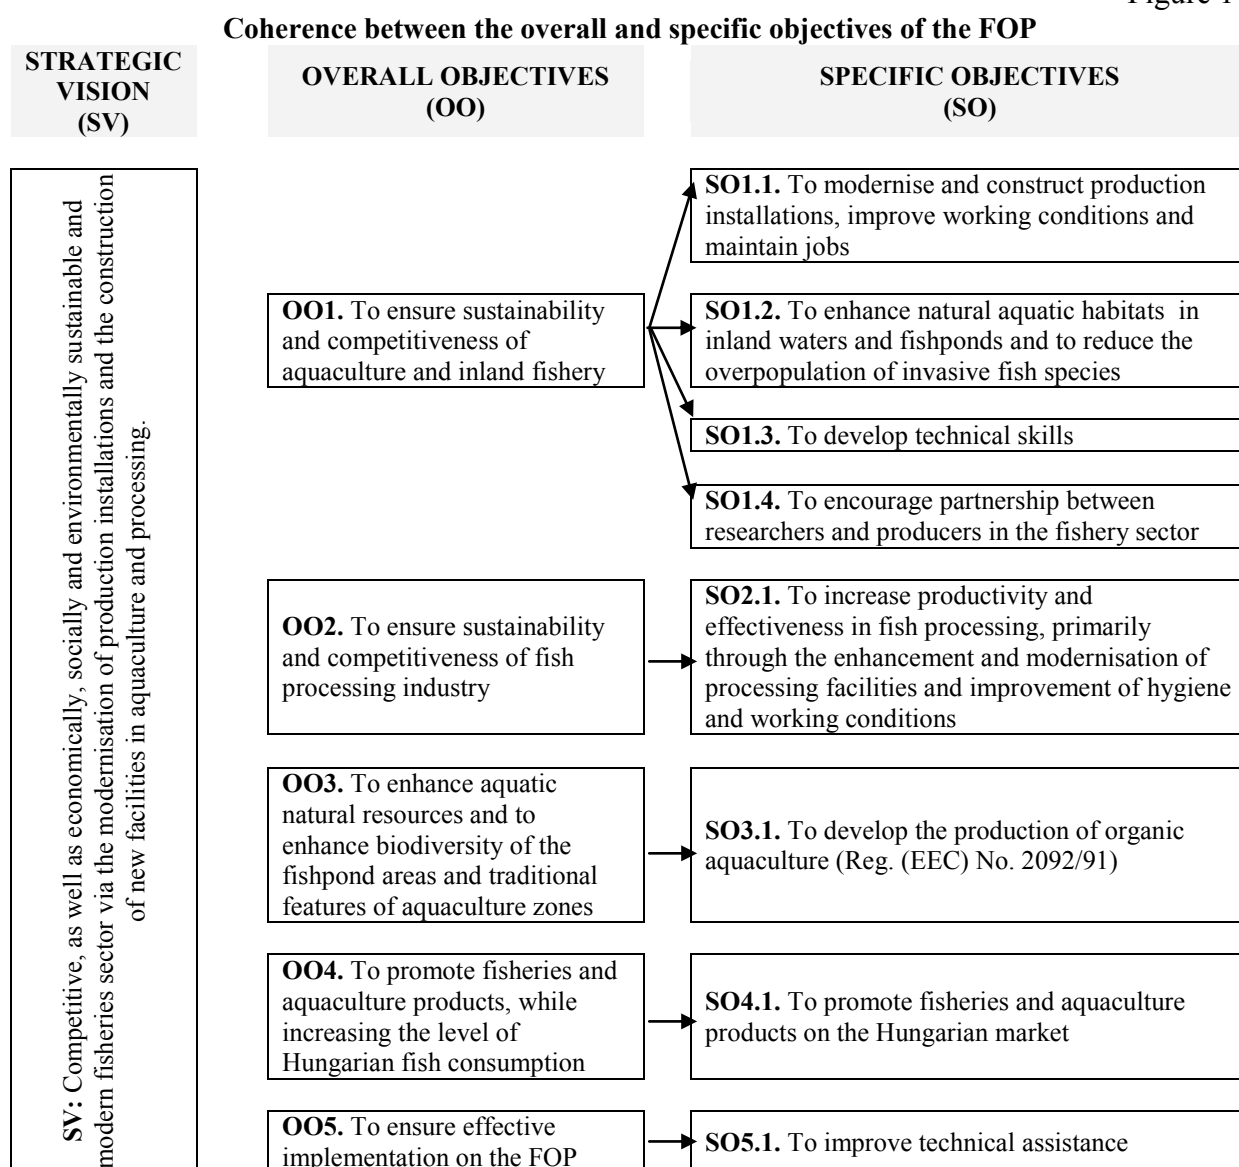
Figure 1

**Coherence between the overall and specific objectives of the FOP**

**STRATEGIC VISION (SV)**

**OVERALL OBJECTIVES (OO)**

**SPECIFIC OBJECTIVES (SO)**

**SV:** Competitive, as well as economically, socially and environmentally sustainable and modern fisheries sector via the modernisation of production installations and the construction of new facilities in aquaculture and processing.

**OO1.** To ensure sustainability and competitiveness of aquaculture and inland fishery

**SO1.1.** To modernise and construct production installations, improve working conditions and maintain jobs

**SO1.2.** To enhance natural aquatic habitats in inland waters and fishponds and to reduce the overpopulation of invasive fish species

**SO1.3.** To develop technical skills

**SO1.4.** To encourage partnership between researchers and producers in the fishery sector

**OO2.** To ensure sustainability and competitiveness of fish processing industry

**SO2.1.** To increase productivity and effectiveness in fish processing, primarily through the enhancement and modernisation of processing facilities and improvement of hygiene and working conditions

**OO3.** To enhance aquatic natural resources and to enhance biodiversity of the fishpond areas and traditional features of aquaculture zones

**SO3.1.** To develop the production of organic aquaculture (Reg. (EEC) No. 2092/91)

**OO4.** To promote fisheries and aquaculture products, while increasing the level of Hungarian fish consumption

**SO4.1.** To promote fisheries and aquaculture products on the Hungarian market

**OO5.** To ensure effective implementation on the FOP

**SO5.1.** To improve technical assistance